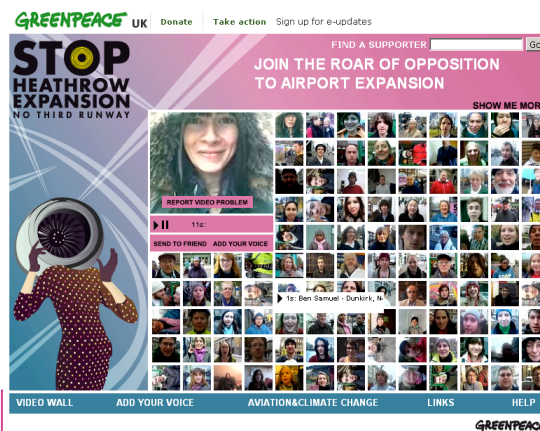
GREENPEACE UK Donate Take action Sign up for e-updates

STOP HEATHROW EXPANSION
NO THIRD RUNWAY

FIND A SUPPORTER Go

JOIN THE ROAR OF OPPOSITION TO AIRPORT EXPANSION

SHOW ME MOR

REPORT VIDEO PROBLEM

11s:

SEND TO FRIEND ADD YOUR VOICE

1s: Ben Samuel - Dunkirk, Ni

VIDEO WALL ADD YOUR VOICE AVIATION&CLIMATE CHANGE LINKS HELP

GREENPEACE